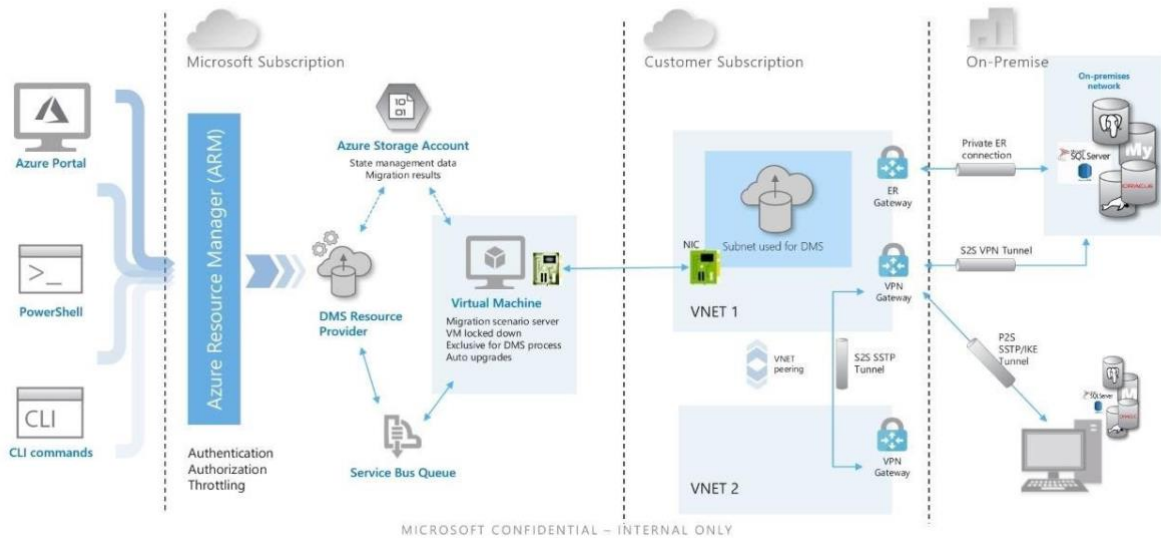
Microsoft Subscription

Customer Subscription

On-Premise

Azure Portal

PowerShell

CLI

CLI commands

Azure Resource Manager (ARM)

Authentication
Authorization
Throttling

Azure Storage Account
State management data
Migration results

DMS Resource Provider

Virtual Machine
Migration scenario server
VM locked down
Exclusive for DMS process
Auto upgrades

Service Bus Queue

NIC

Subnet used for DMS

VNET 1

VNET peering

S2S SSTP Tunnel

VNET 2

ER Gateway

VPN Gateway

VPN Gateway

Private ER connection

S2S VPN Tunnel

P2S SSTP/IKE Tunnel

On-premises network

SQL Server

ORACLE

SQL Server

MICROSOFT CONFIDENTIAL – INTERNAL ONLY